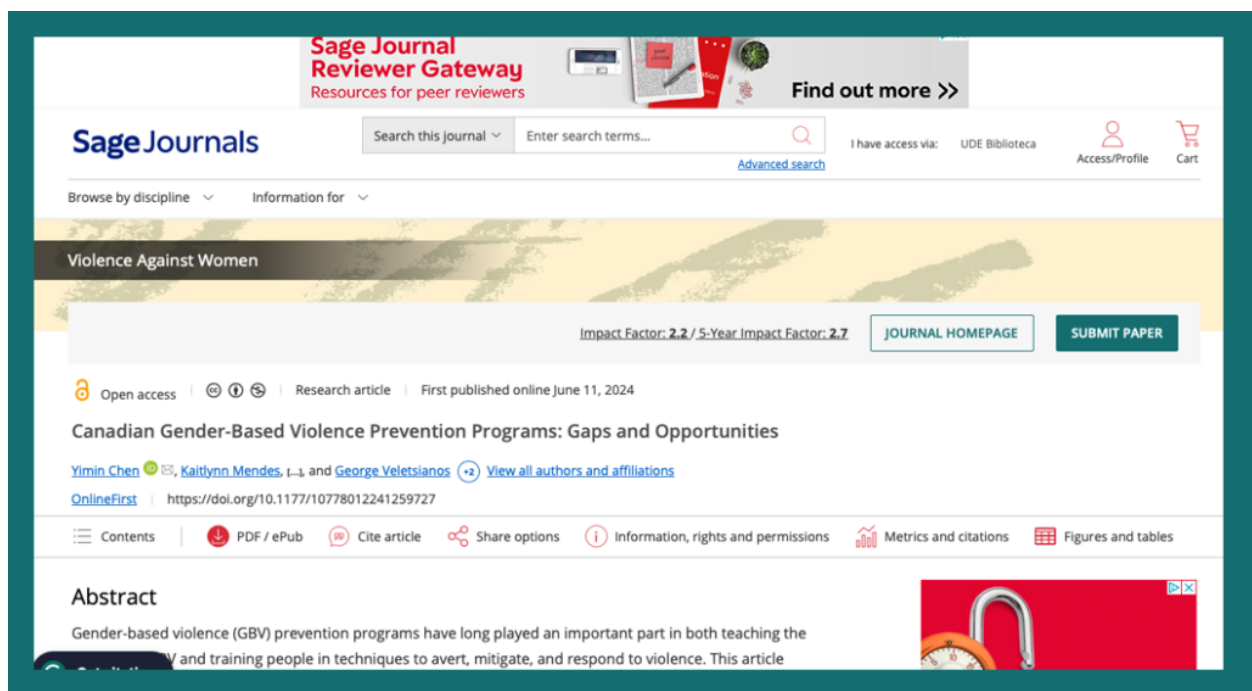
Sage Journal Reviewer Gateway
Resources for peer reviewers
Find out more >>

Sage Journals
Search this journal
Enter search terms...
Advanced search
I have access via: UDE Biblioteca
Access/Profile
Cart

Browse by discipline
Information for

Violence Against Women

Impact Factor: 2.2 / 5-Year Impact Factor: 2.7
JOURNAL HOMEPAGE
SUBMIT PAPER

Open access | Research article | First published online June 11, 2024

Canadian Gender-Based Violence Prevention Programs: Gaps and Opportunities

Yimin Chen, Kaitlynn Mendes, [...], and George Veletsianos +2 View all authors and affiliations

OnlineFirst | https://doi.org/10.1177/10778012241259727

Contents
PDF / ePub
Cite article
Share options
Information, rights and permissions
Metrics and citations
Figures and tables

Abstract

Gender-based violence (GBV) prevention programs have long played an important part in both teaching the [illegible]V and training people in techniques to avert, mitigate, and respond to violence. This article